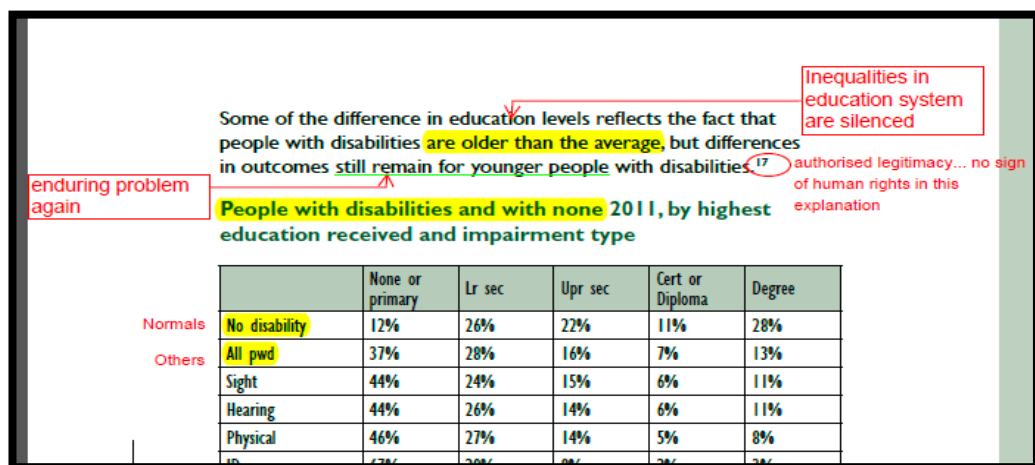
Inequalities in education system are silenced

Some of the difference in education levels reflects the fact that people with disabilities are older than the average, but differences in outcomes still remain for younger people with disabilities.$^{17}$

authorised legitimacy... no sign of human rights in this explanation

enduring problem again

People with disabilities and with none 2011, by highest education received and impairment type

| | None or primary | Lr sec | Upr sec | Cert or Diploma | Degree |
|---|---|---|---|---|---|
| No disability | 12% | 26% | 22% | 11% | 28% |
| All pwd | 37% | 28% | 16% | 7% | 13% |
| Sight | 44% | 24% | 15% | 6% | 11% |
| Hearing | 44% | 26% | 14% | 6% | 11% |
| Physical | 46% | 27% | 14% | 5% | 8% |
| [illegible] | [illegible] | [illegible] | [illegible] | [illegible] | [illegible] |

Normals

Others